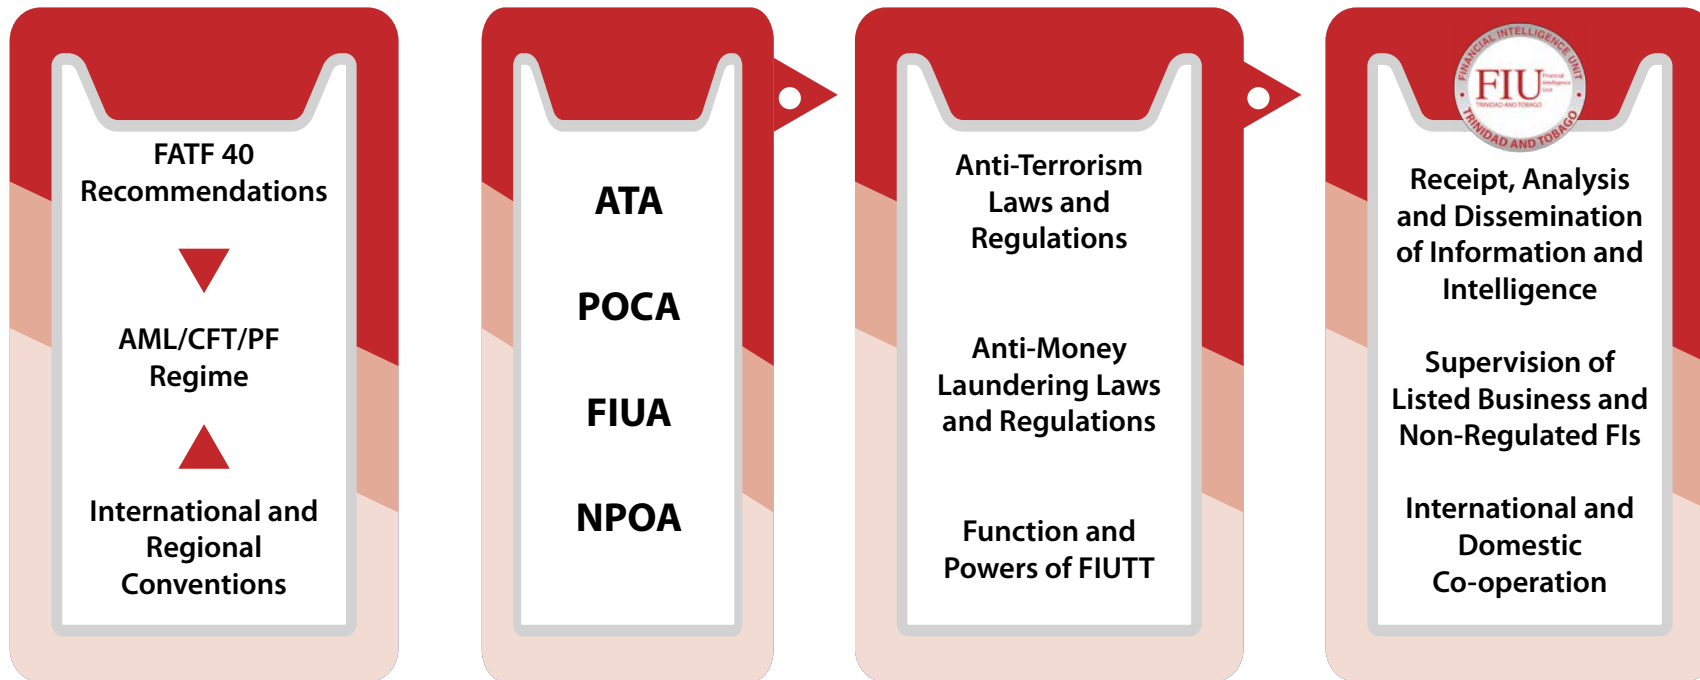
FATF 40 Recommendations

AML/CFT/PF Regime

International and Regional Conventions

ATA

POCA

FIUA

NPOA

Anti-Terrorism Laws and Regulations

Anti-Money Laundering Laws and Regulations

Function and Powers of FIUTT

FINANCIAL INTELLIGENCE UNIT
FIU
TRINIDAD AND TOBAGO

Receipt, Analysis and Dissemination of Information and Intelligence

Supervision of Listed Business and Non-Regulated FIs

International and Domestic Co-operation